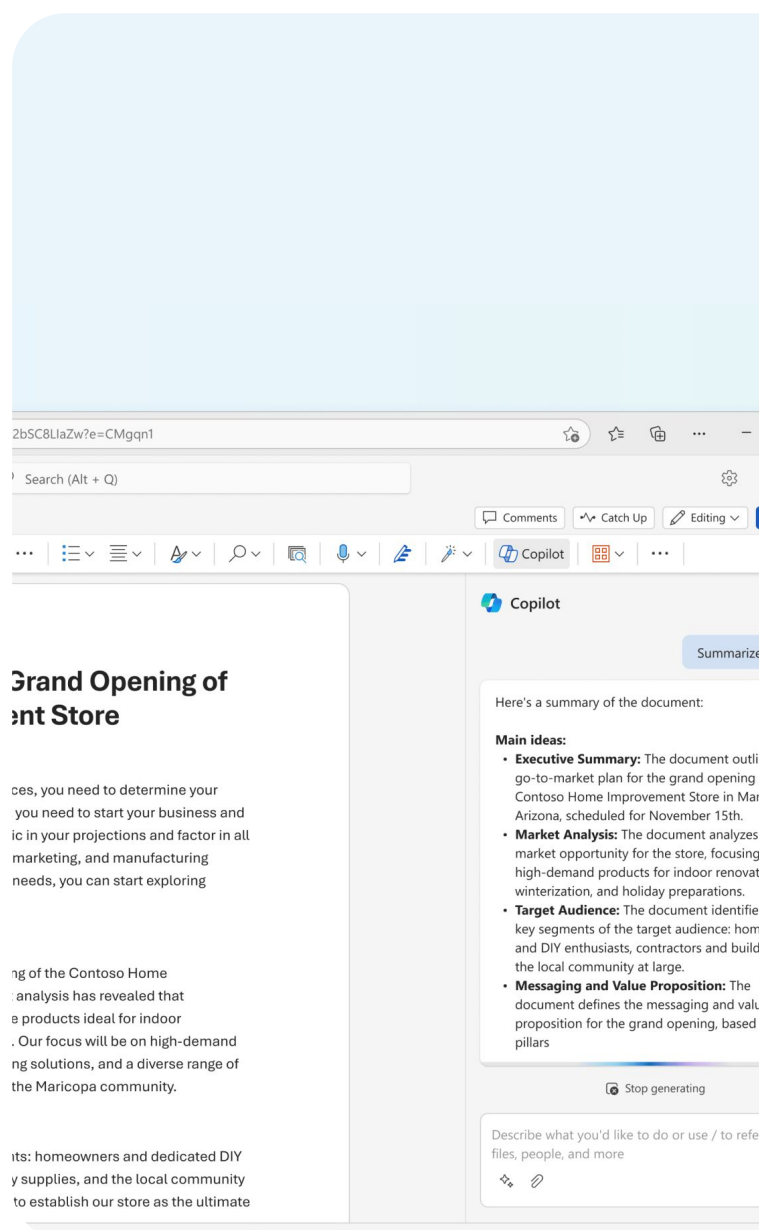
2bSC8LIaZw?e=CMgqn1

Search (Alt + Q)

Comments | Catch Up | Editing

Copilot

Copilot

Summarize

Grand Opening of
ent Store

ces, you need to determine your
you need to start your business and
ic in your projections and factor in all
marketing, and manufacturing
needs, you can start exploring

ng of the Contoso Home
analysis has revealed that
e products ideal for indoor
. Our focus will be on high-demand
ng solutions, and a diverse range of
the Maricopa community.

ts: homeowners and dedicated DIY
y supplies, and the local community
to establish our store as the ultimate

Here's a summary of the document:

Main ideas:
• **Executive Summary:** The document outli go-to-market plan for the grand opening Contoso Home Improvement Store in Mar Arizona, scheduled for November 15th.
• **Market Analysis:** The document analyzes market opportunity for the store, focusing high-demand products for indoor renovat winterization, and holiday preparations.
• **Target Audience:** The document identifie key segments of the target audience: hom and DIY enthusiasts, contractors and build the local community at large.
• **Messaging and Value Proposition:** The document defines the messaging and valu proposition for the grand opening, based pillars

Stop generating

Describe what you'd like to do or use / to refe files, people, and more